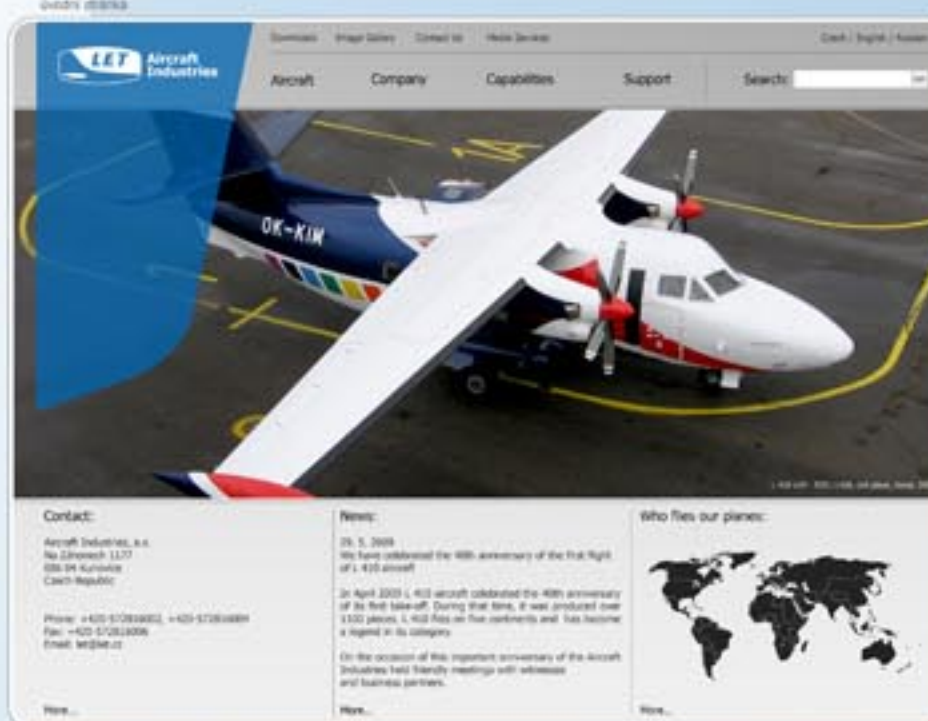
úvodní stránka

LET Aircraft Industries

Downloads Image Gallery Contact Us Media Services

Czech | English | Russian

Aircraft Company Capabilities Support Search:

OK-KIM

Contact:

Aircraft Industries, a.s.
Na Záhonech 1177
686 04 Kunovice
Czech Republic

Phone: +420 572816002, +420 572816889
Fax: +420 572816006
Email: let@let.cz

More...

News:

29. 5. 2009
We have celebrated the 40th anniversary of the first flight of L 410 aircraft

In April 2009 L 410 aircraft celebrated the 40th anniversary of its first take-off. During that time, it was produced over 1100 pieces. L 410 flies on five continents and has become a legend in its category.

On the occasion of this important anniversary of the Aircraft Industries held friendly meetings with witnesses and business partners.

More...

Who flies our planes:

More...